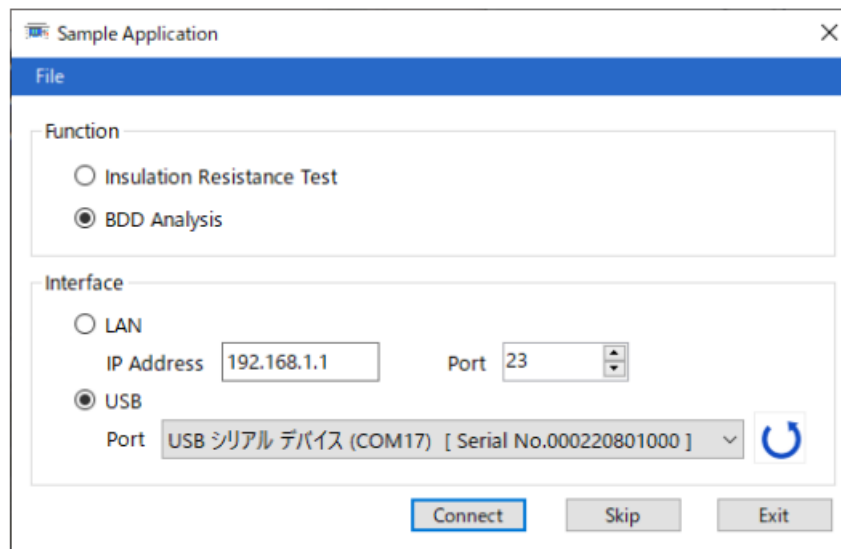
Sample Application

File

Function

Insulation Resistance Test

BDD Analysis

Interface

LAN

IP Address 192.168.1.1

Port 23

USB

Port USB シリアル デバイス (COM17) [ Serial No.000220801000 ]

Connect

Skip

Exit